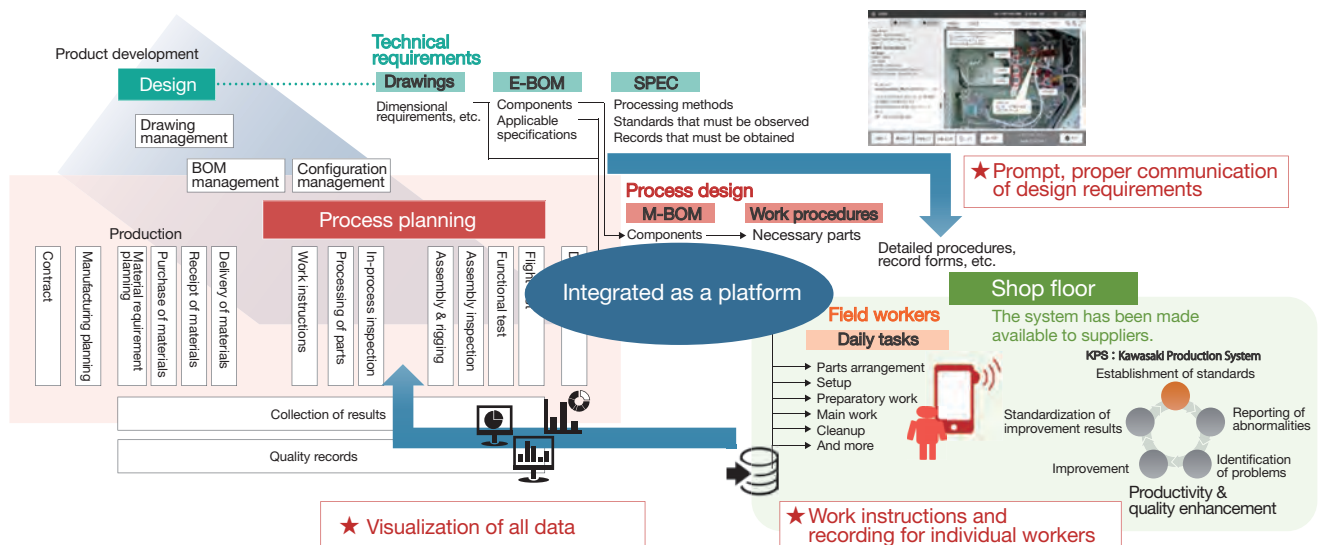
Product development

Design

Drawing management

BOM management

Configuration management

Technical requirements

Drawings

Dimensional requirements, etc.

E-BOM

Components

Applicable specifications

SPEC

Processing methods

Standards that must be observed

Records that must be obtained

★Prompt, proper communication of design requirements

Production

Process planning

Contract

Manufacturing planning

Material requirement planning

Purchase of materials

Receipt of materials

Delivery of materials

Work instructions

Processing of parts

In-process inspection

Assembly & rigging

Assembly inspection

Functional test

Fligh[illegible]

Process design

M-BOM

Work procedures

Components

Necessary parts

Detailed procedures, record forms, etc.

Integrated as a platform

Shop floor

The system has been made available to suppliers.

Field workers

Daily tasks

Parts arrangement

Setup

Preparatory work

Main work

Cleanup

And more

KPS : Kawasaki Production System

Establishment of standards

Reporting of abnormalities

Identification of problems

Improvement

Standardization of improvement results

Productivity & quality enhancement

Collection of results

Quality records

★ Visualization of all data

★Work instructions and recording for individual workers